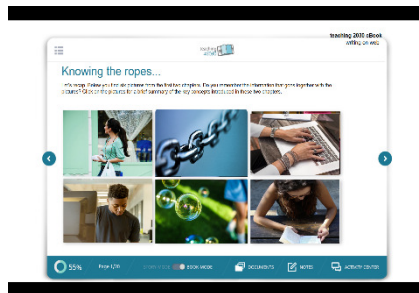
teaching 2030 eBook
writing on web

teaching 2030

Knowing the ropes...

Let's recap. Below you can see pictures from the first two chapters. Do you remember the information that goes together with the pictures? Click on the pictures for a brief summary of the key concepts introduced in those two chapters.

55%

Page 1/70

BOOK MODE

DOCUMENTS

NOTES

ACTIVITY CENTER